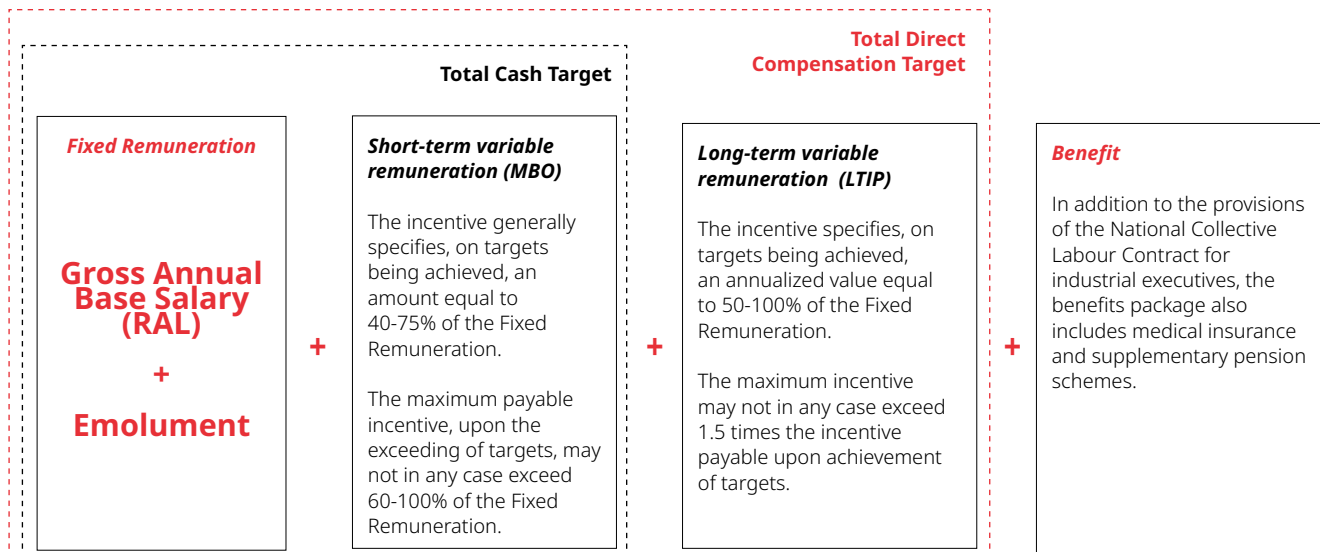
Total Direct Compensation Target

Total Cash Target

Fixed Remuneration

Gross Annual Base Salary (RAL)

+

Emolument

+

Short-term variable remuneration (MBO)

The incentive generally specifies, on targets being achieved, an amount equal to 40-75% of the Fixed Remuneration.

The maximum payable incentive, upon the exceeding of targets, may not in any case exceed 60-100% of the Fixed Remuneration.

+

Long-term variable remuneration (LTIP)

The incentive specifies, on targets being achieved, an annualized value equal to 50-100% of the Fixed Remuneration.

The maximum incentive may not in any case exceed 1.5 times the incentive payable upon achievement of targets.

+

Benefit

In addition to the provisions of the National Collective Labour Contract for industrial executives, the benefits package also includes medical insurance and supplementary pension schemes.